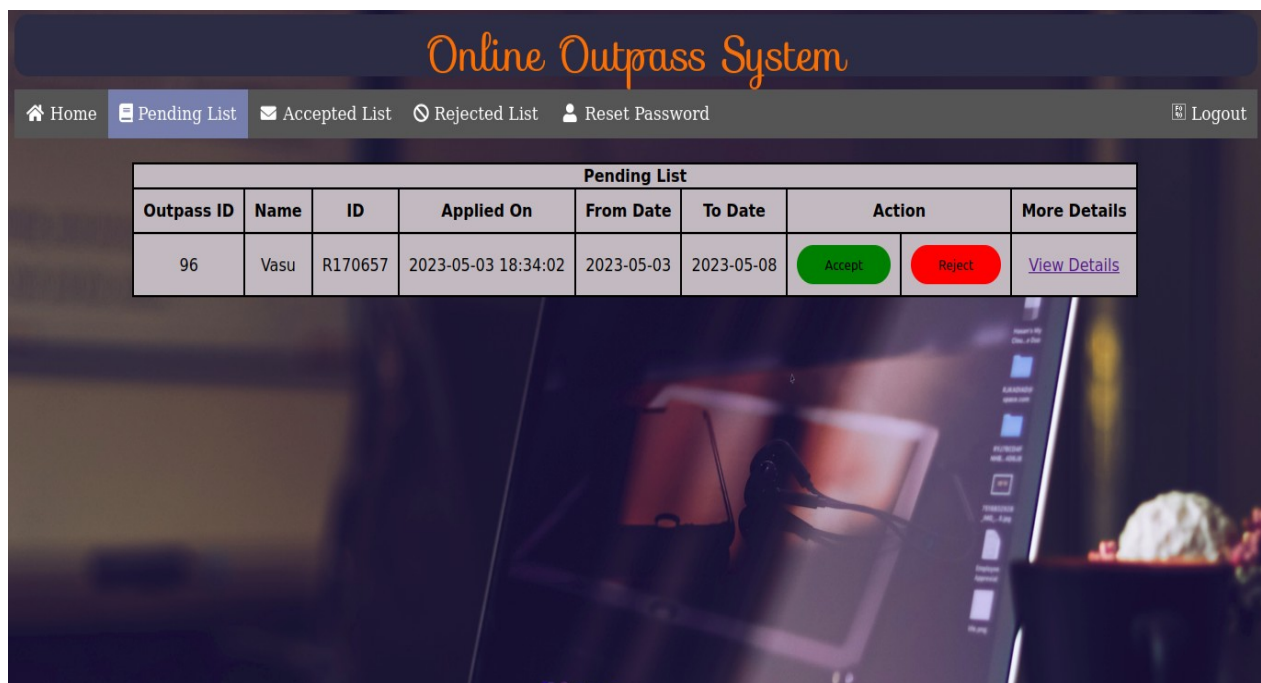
Online Outpass System

Home Pending List Accepted List Rejected List Reset Password Logout

| Pending List | | | | | | | | |
|---|---|---|---|---|---|---|---|---|
| Outpass ID | Name | ID | Applied On | From Date | To Date | Action | | More Details |
| 96 | Vasu | R170657 | 2023-05-03 18:34:02 | 2023-05-03 | 2023-05-08 | Accept | Reject | View Details |